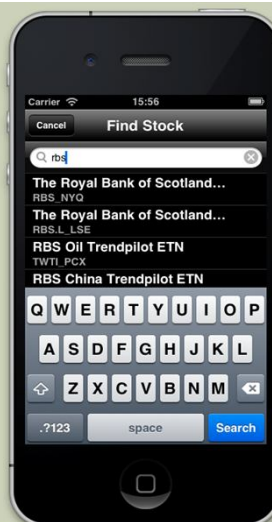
Carrier 15:56

Cancel Find Stock

rbs

The Royal Bank of Scotland...
RBS_NYQ

The Royal Bank of Scotland...
RBS.L_LSE

RBS Oil Trendpilot ETN
TWTI_PCX

RBS China Trendpilot ETN

Q W E R T Y U I O P
A S D F G H J K L
Z X C V B N M
.?123 space Search